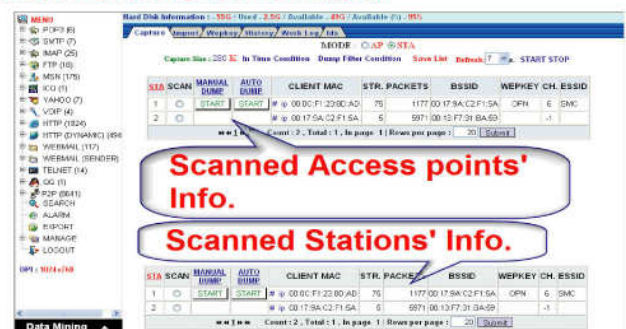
MENU
POP3 (6)
SMTP (7)
IMAP (25)
FTP (18)
MSN (1/5)
ICQ (1)
YAHOO (7)
VOIP (4)
HTTP (1824)
HTTP (DYNAMIC) (494
WEBMAIL (117)
WEBMAIL (SENDER)
TELNET (14)
QQ (1)
P2P (8041)
SEARCH
ALARM
EXPORT
MANAGE
LOGOUT

Hard Disk Information : - 55G / Used - 2.5G / Available - 49G / Available (%) - 95%

Capture | Import | Wepkey | History | Work Log | Info

MODE : AP STA

Capture Size : 286 K In Time Condition Dump Filter Condition Save List Refresh 7 START STOP

| STA | SCAN | MANUAL DUMP | AUTO DUMP | CLIENT MAC | STR. | PACKETS | BSSID | WEPKEY | CH. | ESSID |
|---|---|---|---|---|---|---|---|---|---|---|
| 1 | | START | START | # 00:0C:F1:23:8D:AD | 75 | 1177 | 00:17:9A:C2:F1:5A | OPN | 6 | SMC |
| 2 | | | | # 00:17:9A:C2:F1:5A | 5 | 5971 | 00:13:F7:31:8A:59 | | -1 | |

Count : 2 , Total : 1 , In page 1 Rows per page : 20 Submit

Scanned Access points' Info.

Scanned Stations' Info.

| STA | SCAN | MANUAL DUMP | AUTO DUMP | CLIENT MAC | STR. | PACKETS | BSSID | WEPKEY | CH. | ESSID |
|---|---|---|---|---|---|---|---|---|---|---|
| 1 | | START | START | # 00:0C:F1:23:8D:AD | 75 | 1177 | 00:17:9A:C2:F1:5A | OPN | 6 | SMC |
| 2 | | | | # 00:17:9A:C2:F1:5A | 5 | 5971 | 00:13:F7:31:8A:59 | | -1 | |

Count : 2 , Total : 1 , In page 1 Rows per page : 20 Submit

DPI : 1074 s/kB

Data Mining